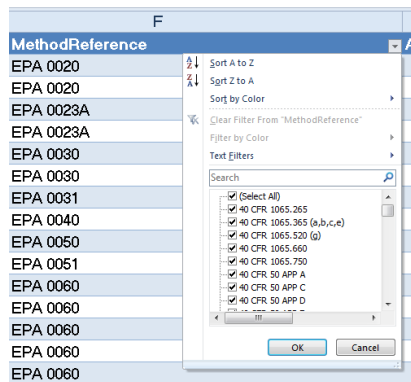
F

MethodReference

EPA 0020
EPA 0020
EPA 0023A
EPA 0023A
EPA 0030
EPA 0030
EPA 0031
EPA 0040
EPA 0050
EPA 0051
EPA 0060
EPA 0060
EPA 0060
EPA 0060
EPA 0060

Sort A to Z
Sort Z to A
Sort by Color
Clear Filter From "MethodReference"
Filter by Color
Text Filters
Search
(Select All)
40 CFR 1065.265
40 CFR 1065.365 (a,b,c,e)
40 CFR 1065.520 (g)
40 CFR 1065.660
40 CFR 1065.750
40 CFR 50 APP A
40 CFR 50 APP C
40 CFR 50 APP D
OK
Cancel